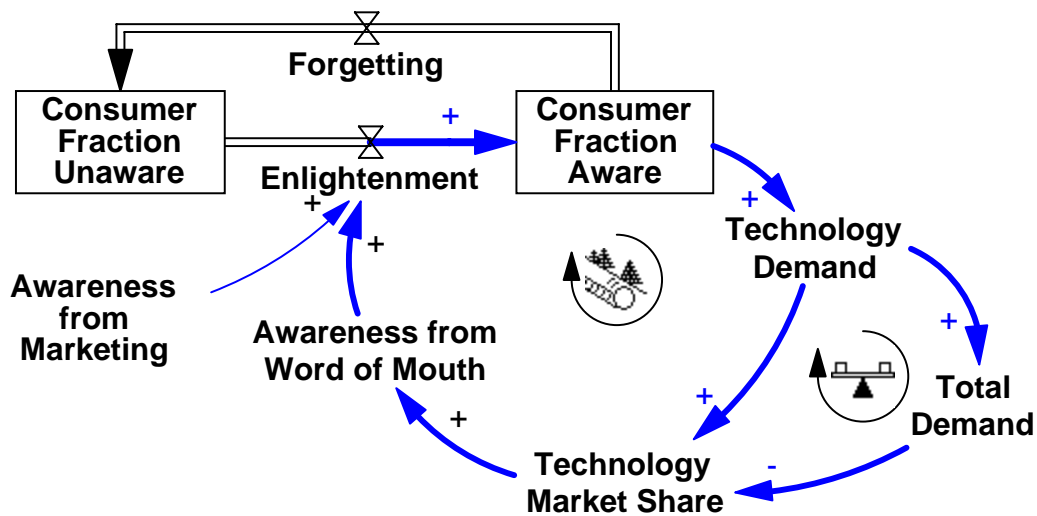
Forgetting

Consumer Fraction Unaware

+

Consumer Fraction Aware

Enlightenment

+

+

+

Technology Demand

Awareness from Marketing

Awareness from Word of Mouth

+

+

Total Demand

+

+

-

Technology Market Share